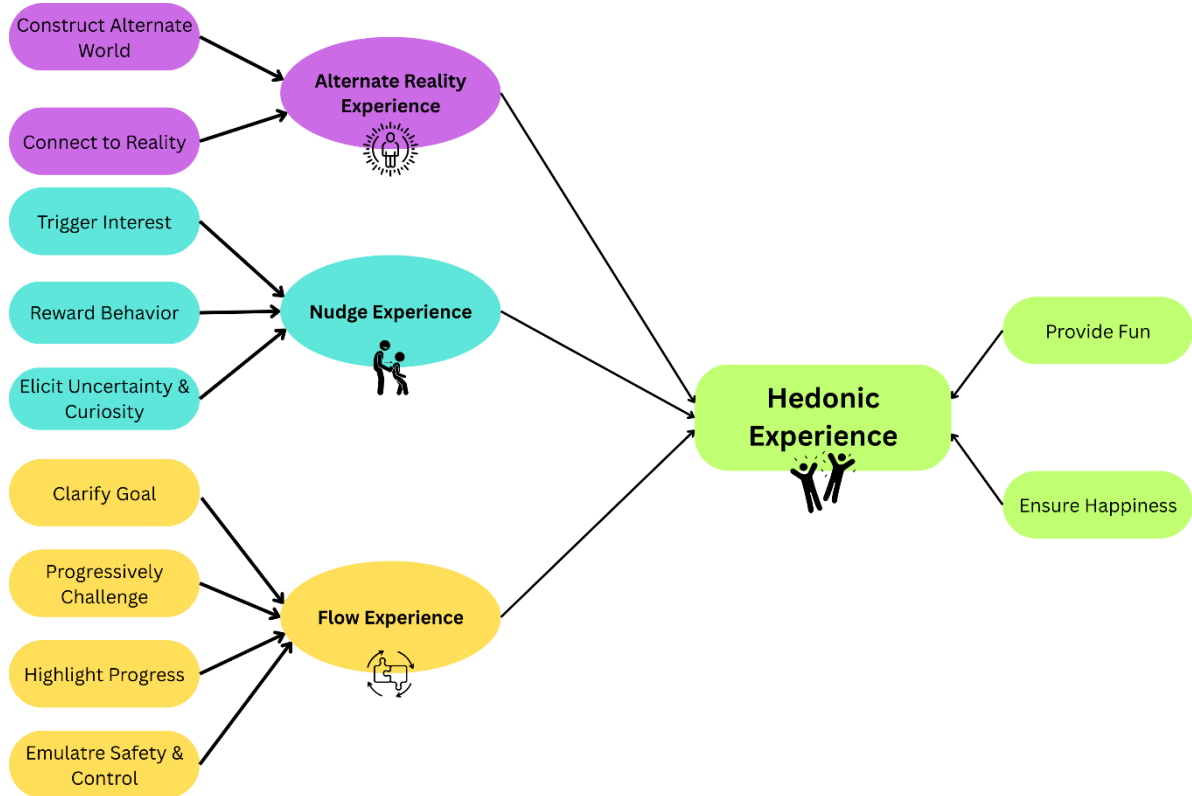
Construct Alternate World

Connect to Reality

Alternate Reality Experience

Trigger Interest

Reward Behavior

Elicit Uncertainty & Curiosity

Nudge Experience

Clarify Goal

Progressively Challenge

Highlight Progress

Emulatre Safety & Control

Flow Experience

Hedonic Experience

Provide Fun

Ensure Happiness